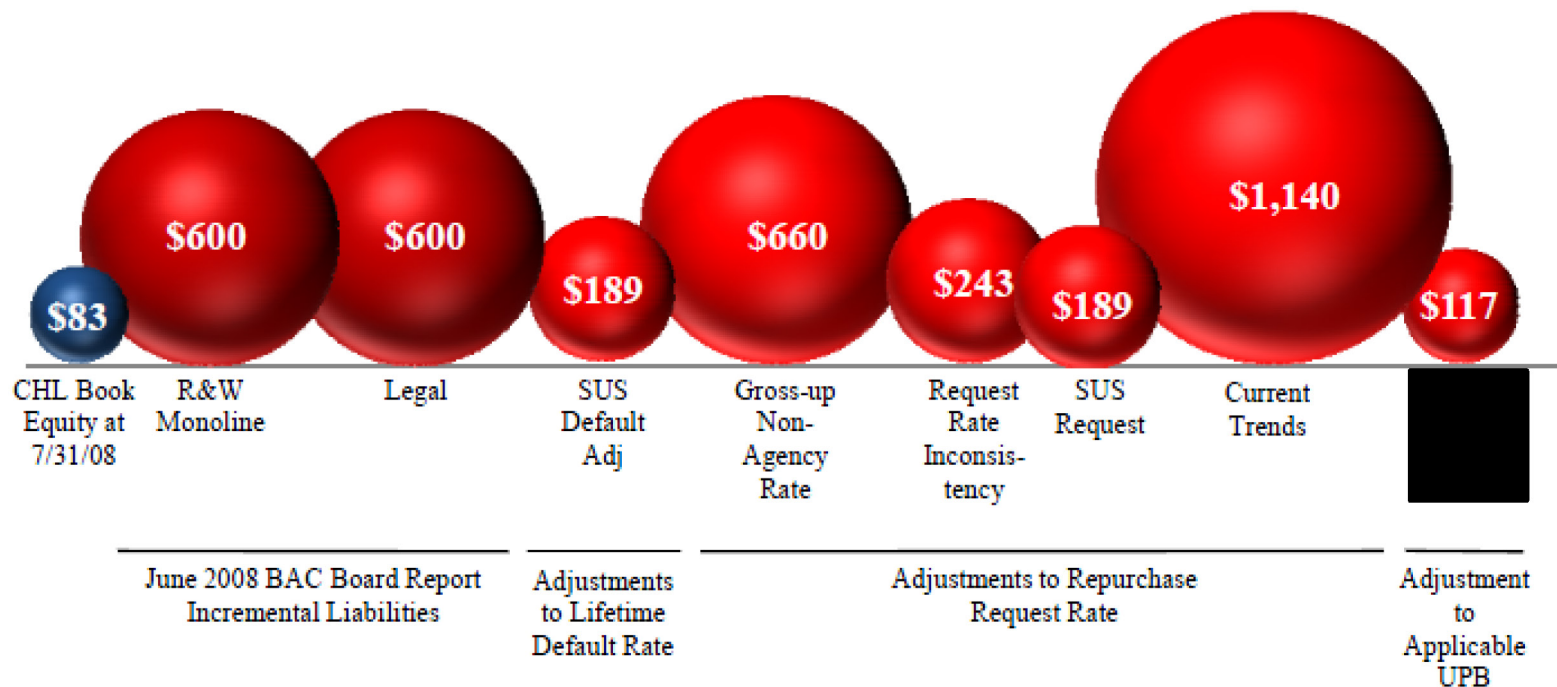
$83 $600 $600 $189 $660 $243 $189 $1,140 $117

CHL Book Equity at 7/31/08

R&W Monoline

Legal

SUS Default Adj

Gross-up Non-Agency Rate

Request Rate Inconsistency

SUS Request

Current Trends

June 2008 BAC Board Report Incremental Liabilities

Adjustments to Lifetime Default Rate

Adjustments to Repurchase Request Rate

Adjustment to Applicable UPB